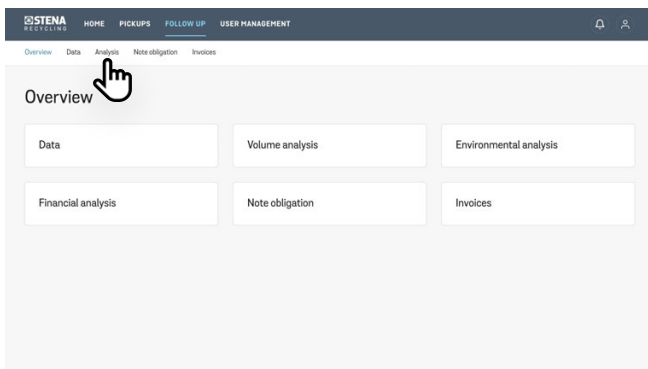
STENA RECYCLING HOME PICKUPS FOLLOW UP USER MANAGEMENT

Overview Data Analysis Note obligation Invoices

Overview

Data

Volume analysis

Environmental analysis

Financial analysis

Note obligation

Invoices